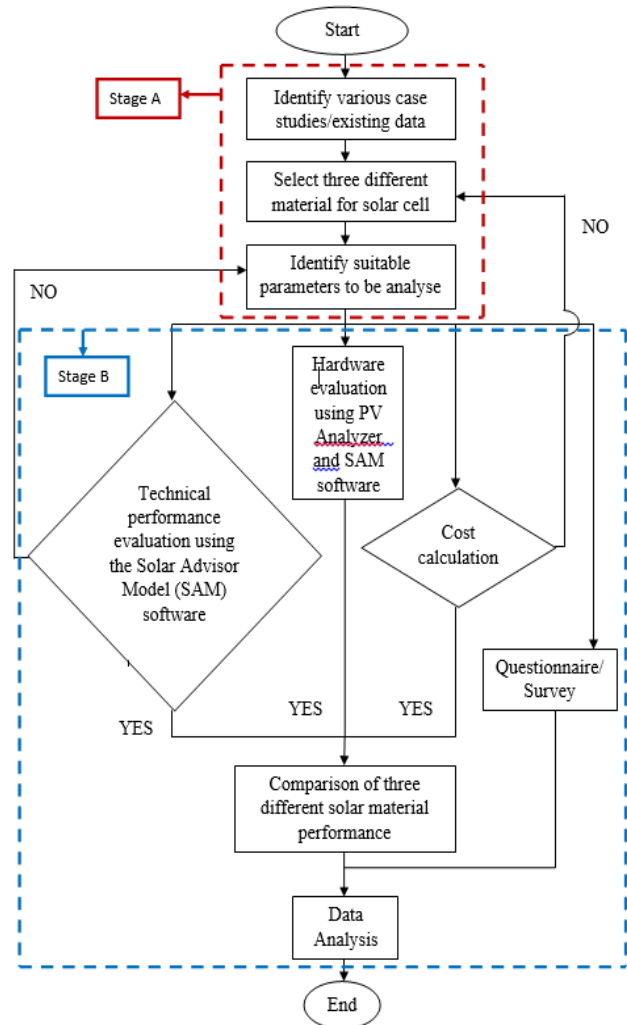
Start

Stage A

Identify various case studies/existing data

Select three different material for solar cell

NO

Identify suitable parameters to be analyse

NO

Stage B

Hardware evaluation using PV Analyzer and SAM software

Technical performance evaluation using the Solar Advisor Model (SAM) software

Cost calculation

Questionnaire/ Survey

YES

YES

YES

Comparison of three different solar material performance

Data Analysis

End